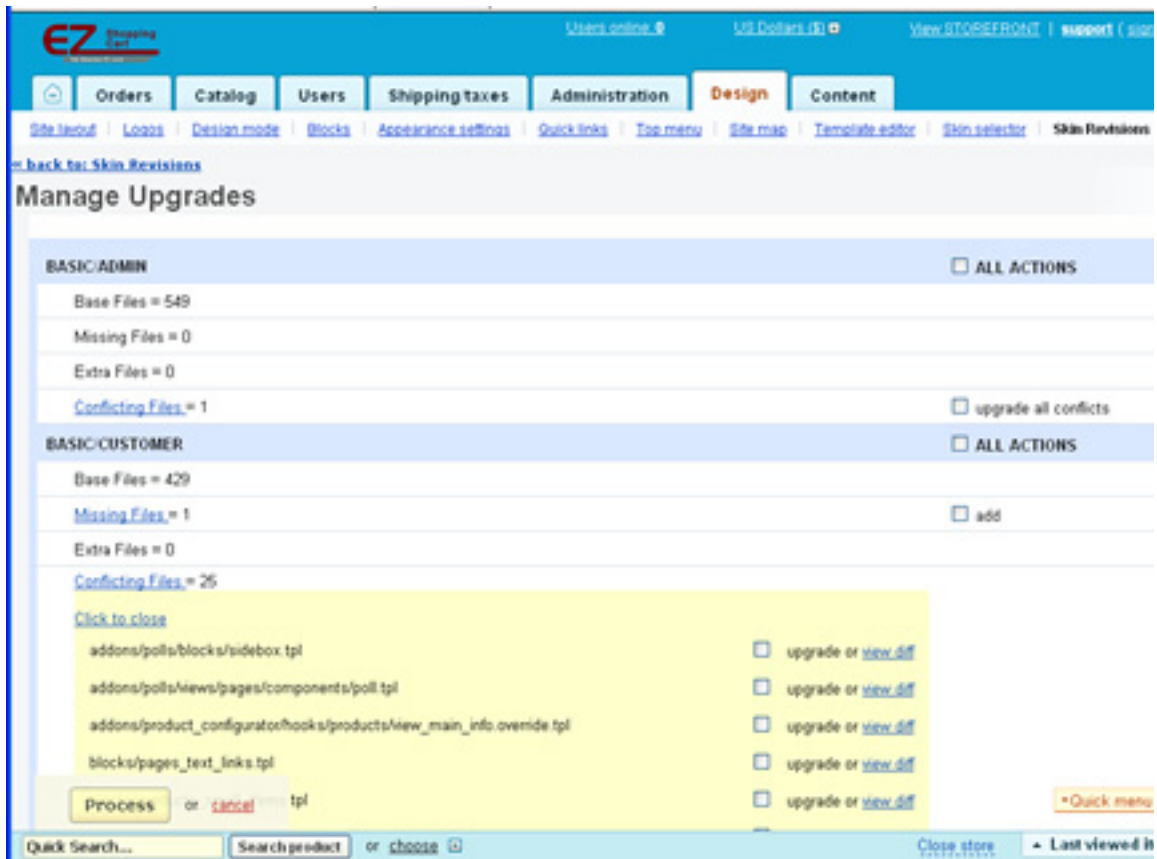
EZ Shopping Cart

Users online: 0 | US Dollars ($) | View STOREFRONT | support ( sig

Orders | Catalog | Users | Shipping taxes | Administration | Design | Content

Site layout | Logos | Design mode | Blocks | Appearance settings | Quick links | Top menu | Site map | Template editor | Skin selector | Skin Revisions

« back to: Skin Revisions

Manage Upgrades

BASIC/ADMIN
ALL ACTIONS

Base Files = 549

Missing Files = 0

Extra Files = 0

Conflicting Files = 1
upgrade all conflicts

BASIC/CUSTOMER
ALL ACTIONS

Base Files = 429

Missing Files = 1
add

Extra Files = 0

Conflicting Files = 25

Click to close

addons/polls/blocks/sidebox.tpl
upgrade or view diff

addons/polls/views/pages/components/poll.tpl
upgrade or view diff

addons/product_configurator/hooks/products/view_main_info.override.tpl
upgrade or view diff

blocks/pages_text_links.tpl
upgrade or view diff

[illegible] tpl
upgrade or view diff

Process or cancel

Quick menu

Quick Search... | Search product | or choose

Close store

Last viewed it